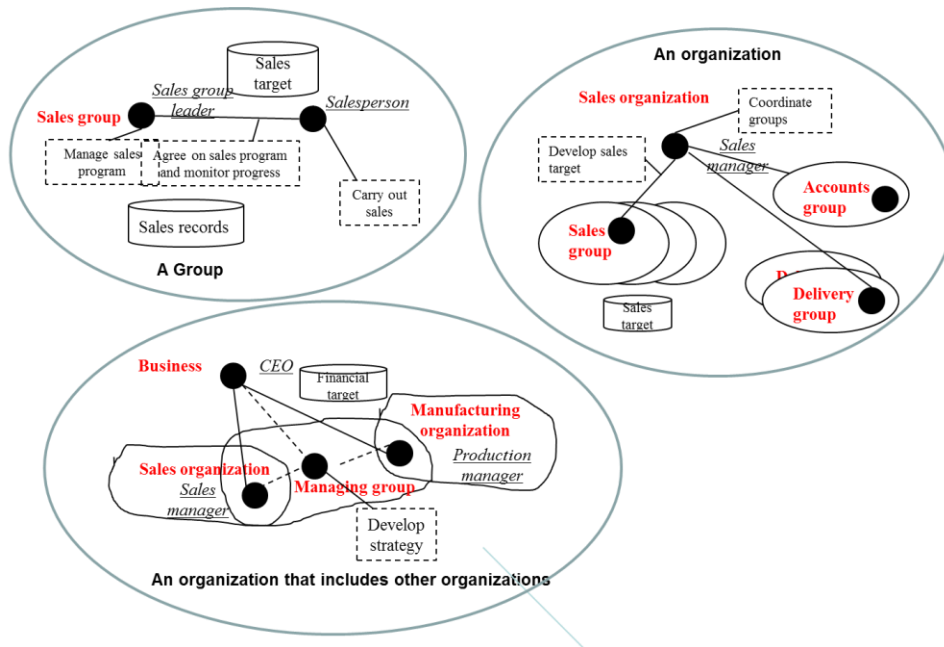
Sales target

Sales group leader

Salesperson

Sales group

Manage sales program

Agree on sales program and monitor progress

Carry out sales

Sales records

A Group

An organization

Sales organization

Coordinate groups

Develop sales target

Sales manager

Accounts group

Sales group

D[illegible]

Delivery group

Sales target

Business

CEO

Financial target

Manufacturing organization

Production manager

Sales organization

Sales manager

Managing group

Develop strategy

An organization that includes other organizations